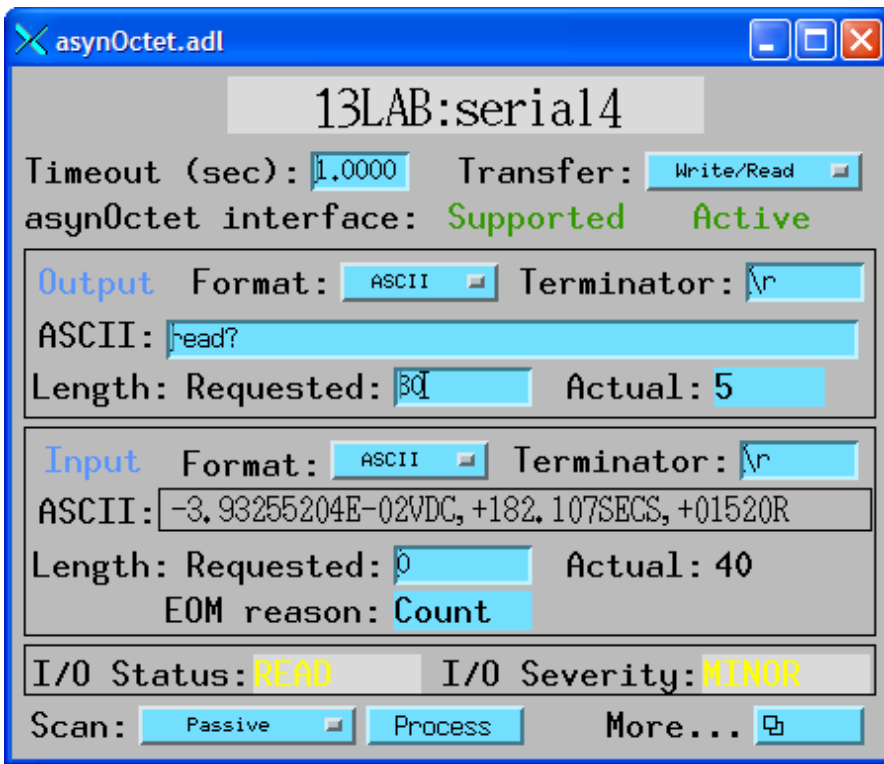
asynOctet.adl

13LAB:serial4

Timeout (sec): 1.0000 Transfer: Write/Read

asynOctet interface: Supported Active

Output Format: ASCII Terminator: \r

ASCII: read?

Length: Requested: 80 Actual: 5

Input Format: ASCII Terminator: \r

ASCII: -3.93255204E-02VDC,+182.107SECS,+01520R

Length: Requested: 0 Actual: 40

EOM reason: Count

I/O Status: READ I/O Severity: MINOR

Scan: Passive Process More...